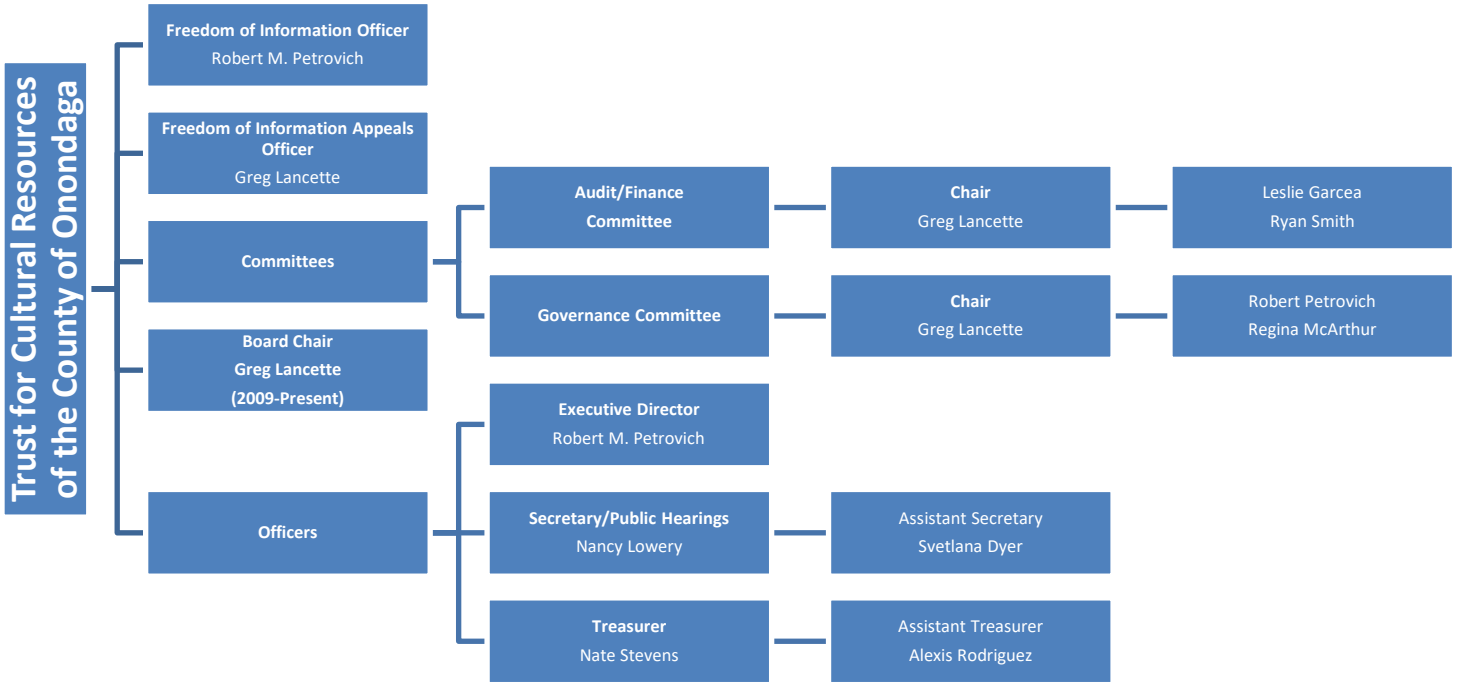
Trust for Cultural Resources of the County of Onondaga

Freedom of Information Officer
Robert M. Petrovich

Freedom of Information Appeals Officer
Greg Lancette

Committees

Audit/Finance Committee

Chair
Greg Lancette

Leslie Garcea
Ryan Smith

Governance Committee

Chair
Greg Lancette

Robert Petrovich
Regina McArthur

Board Chair
Greg Lancette
(2009-Present)

Officers

Executive Director
Robert M. Petrovich

Secretary/Public Hearings
Nancy Lowery

Assistant Secretary
Svetlana Dyer

Treasurer
Nate Stevens

Assistant Treasurer
Alexis Rodriguez